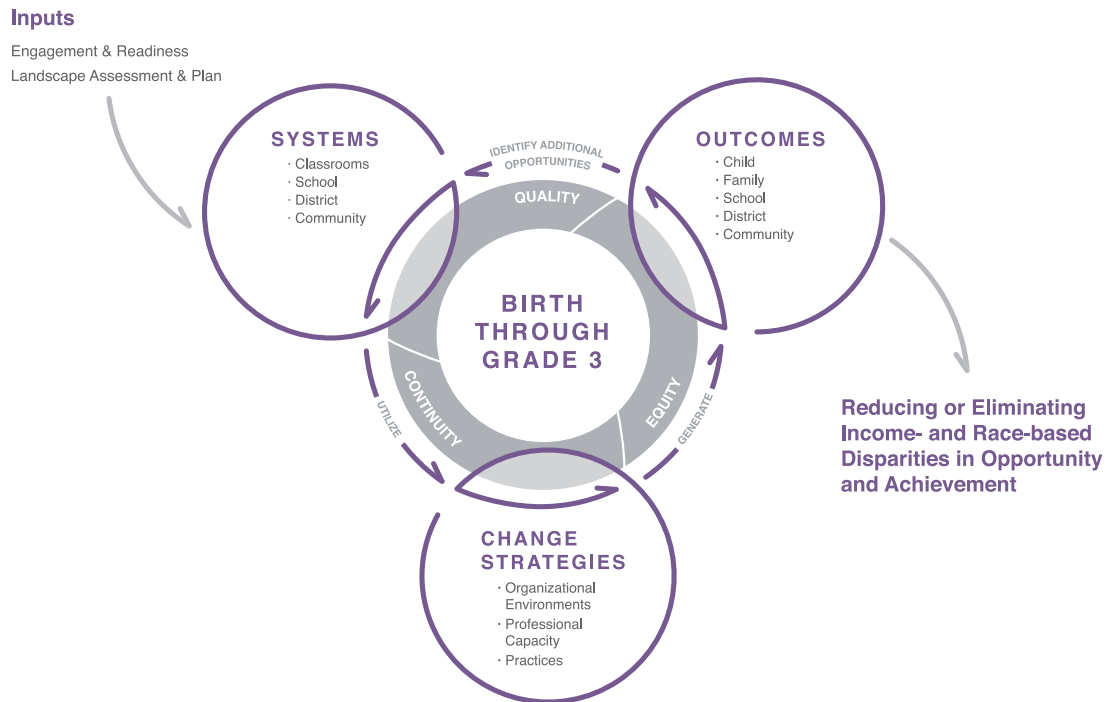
Inputs
Engagement & Readiness
Landscape Assessment & Plan

SYSTEMS
· Classrooms
· School
· District
· Community

IDENTIFY ADDITIONAL OPPORTUNITIES

OUTCOMES
· Child
· Family
· School
· District
· Community

QUALITY

BIRTH THROUGH GRADE 3

CONTINUITY

EQUITY

UTILIZE

GENERATE

Reducing or Eliminating Income- and Race-based Disparities in Opportunity and Achievement

CHANGE STRATEGIES
· Organizational Environments
· Professional Capacity
· Practices